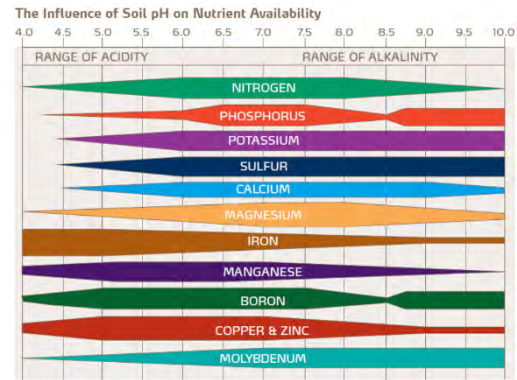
The Influence of Soil pH on Nutrient Availability

4.0 4.5 5.0 5.5 6.0 6.5 7.0 7.5 8.0 8.5 9.0 9.5 10.0

RANGE OF ACIDITY

RANGE OF ALKALINITY

NITROGEN

PHOSPHORUS

POTASSIUM

SULFUR

CALCIUM

MAGNESIUM

IRON

MANGANESE

BORON

COPPER & ZINC

MOLYBDENUM